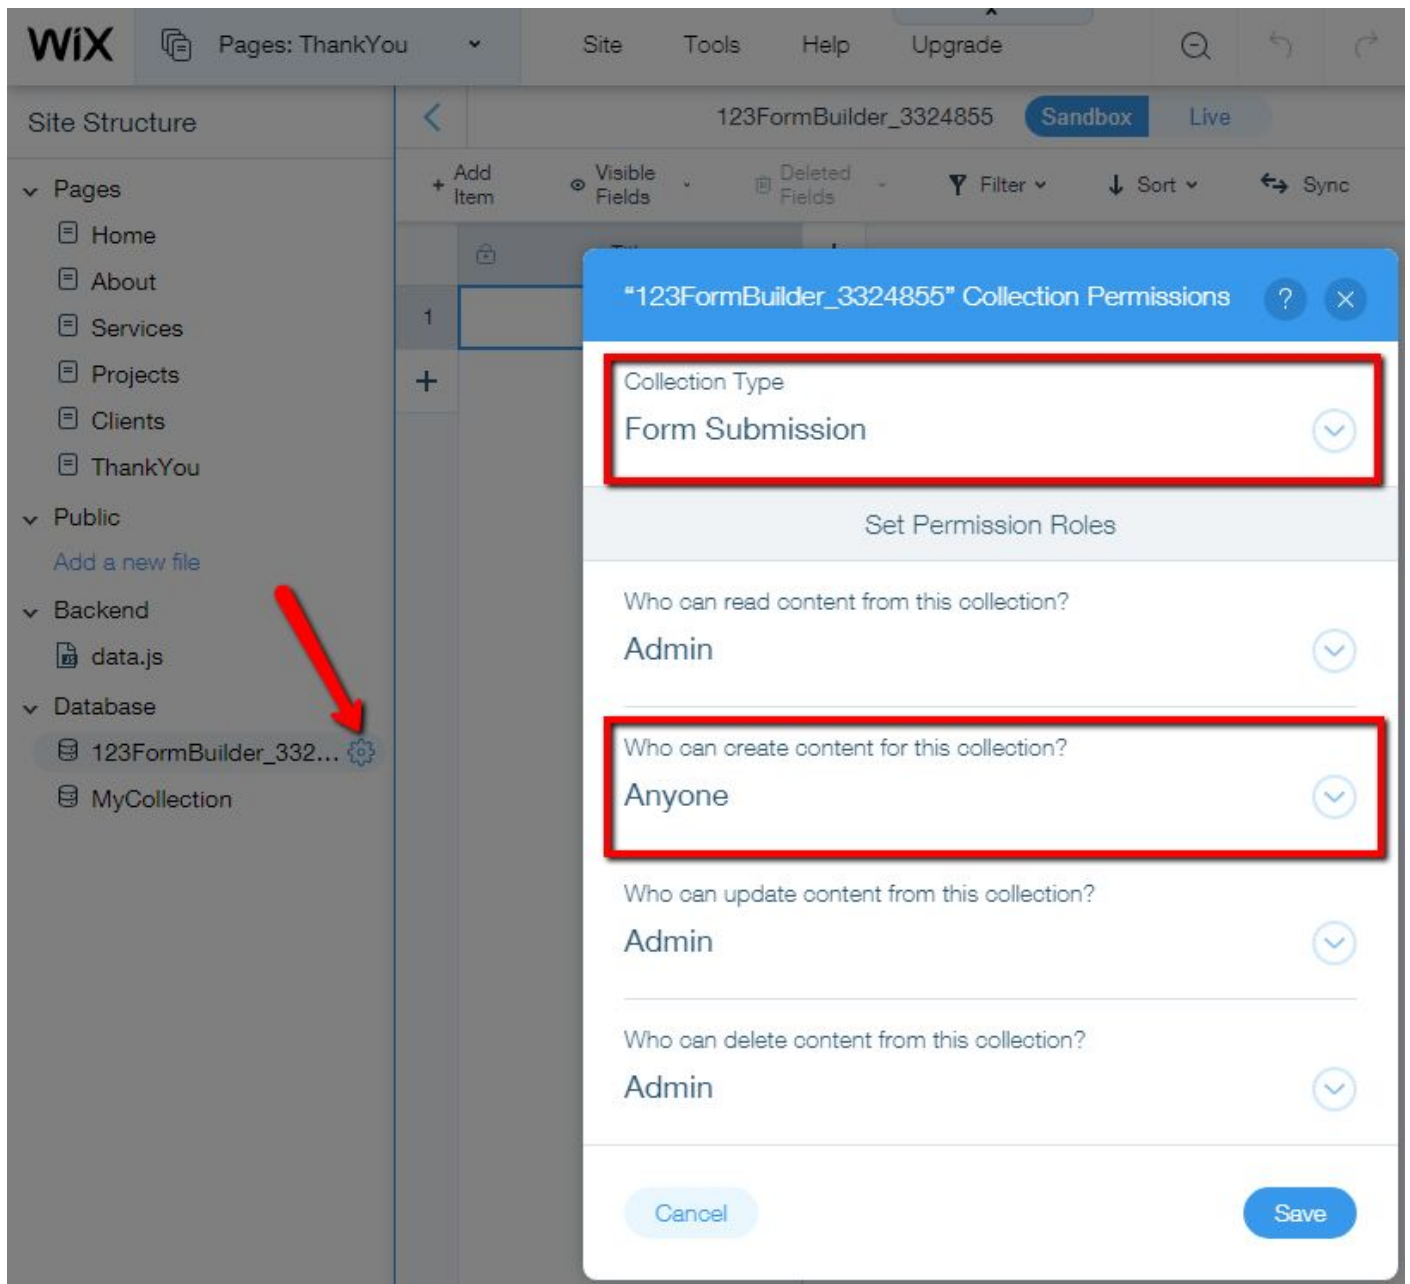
WiX Pages: ThankYou Site Tools Help Upgrade

Site Structure

Pages
Home
About
Services
Projects
Clients
ThankYou
Public
Add a new file
Backend
data.js
Database
123FormBuilder_332...
MyCollection

123FormBuilder_3324855 Sandbox Live

Add Item Visible Fields Deleted Fields Filter Sort Sync

1

+

"123FormBuilder_3324855" Collection Permissions ? ×

Collection Type
Form Submission

Set Permission Roles

Who can read content from this collection?
Admin

Who can create content for this collection?
Anyone

Who can update content from this collection?
Admin

Who can delete content from this collection?
Admin

Cancel Save